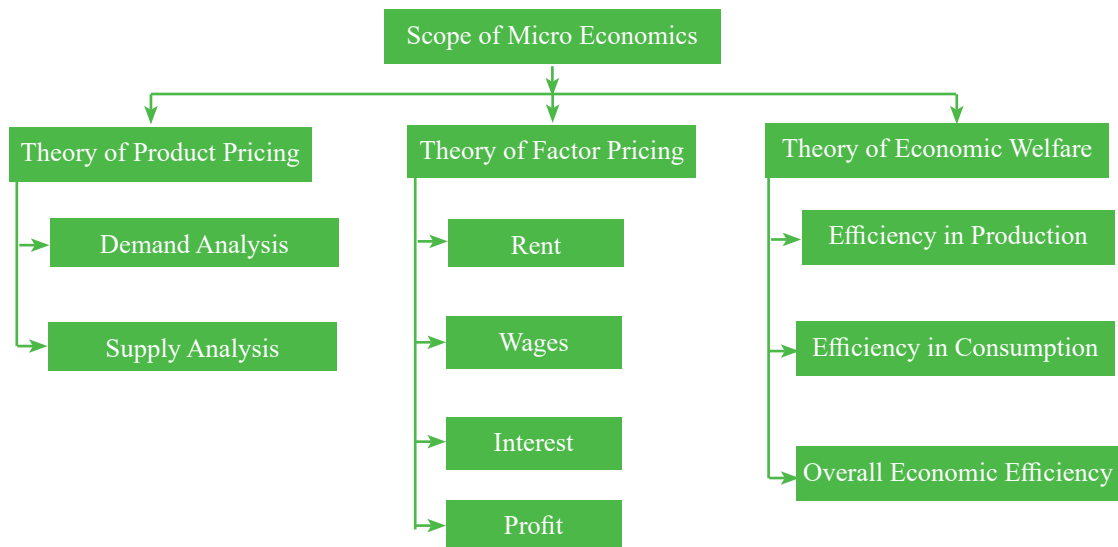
Scope of Micro Economics

Theory of Product Pricing

Demand Analysis

Supply Analysis

Theory of Factor Pricing

Rent

Wages

Interest

Profit

Theory of Economic Welfare

Efficiency in Production

Efficiency in Consumption

Overall Economic Efficiency